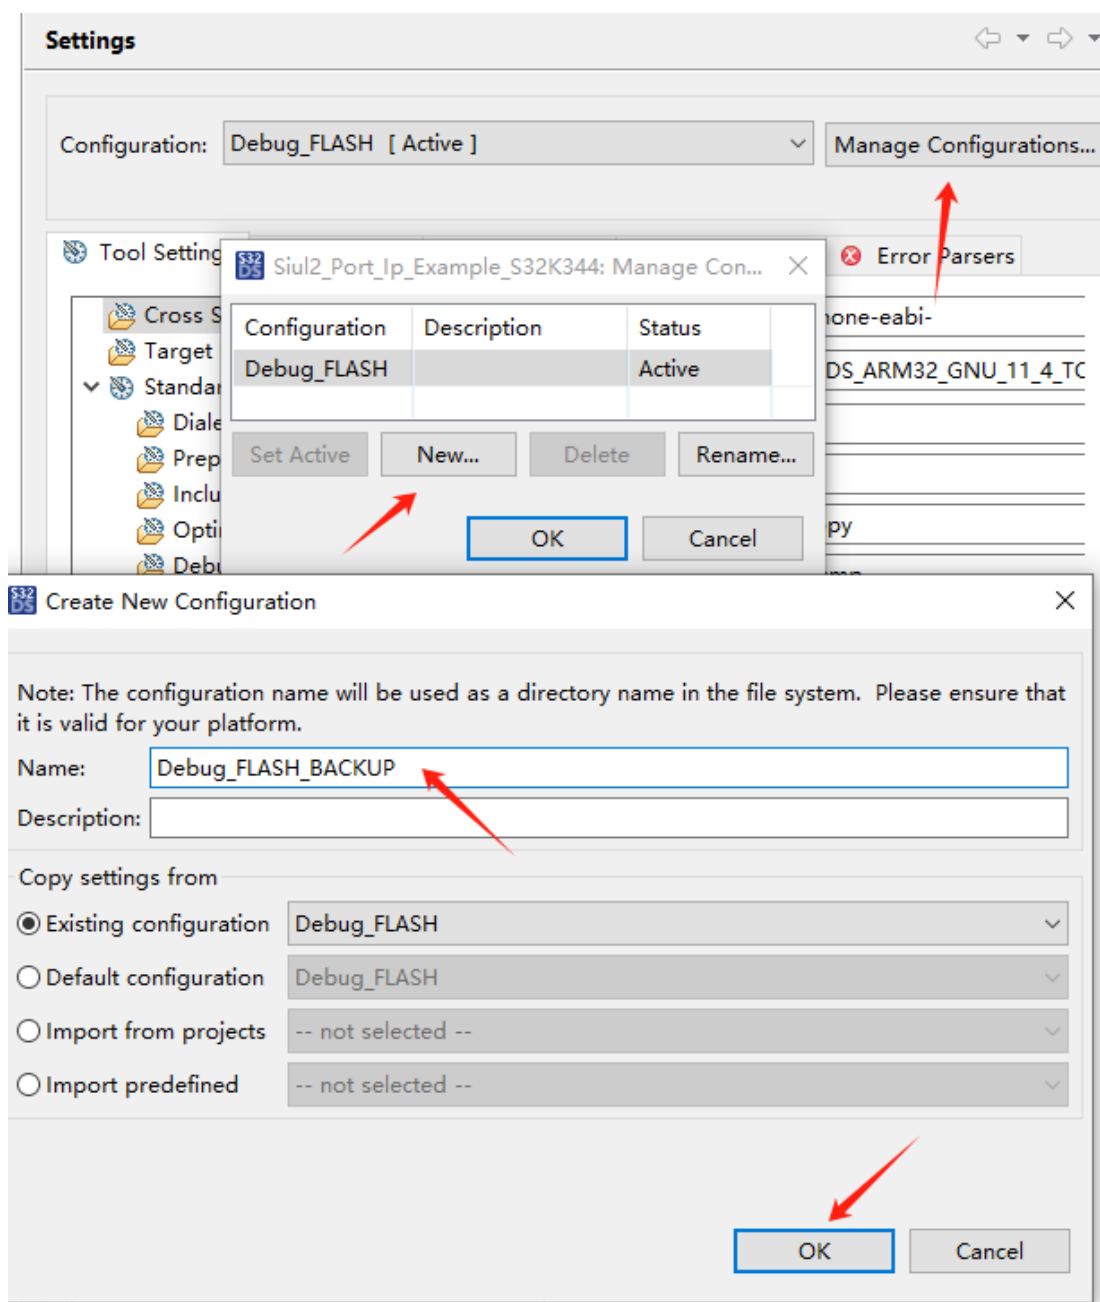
Settings

Configuration: Debug_FLASH [ Active ]

Manage Configurations...

Tool Setting

Error Parsers

Cross S

Target

Standar

Diale

Prep

Inclu

Opti

Debu

none-eabi-

DS_ARM32_GNU_11_4_TC

py

Siul2_Port_Ip_Example_S32K344: Manage Con...

| Configuration | Description | Status |
|---|---|---|
| Debug_FLASH | | Active |

Set Active  New...  Delete  Rename...

OK  Cancel

Create New Configuration

Note: The configuration name will be used as a directory name in the file system. Please ensure that it is valid for your platform.

Name: Debug_FLASH_BACKUP

Description:

Copy settings from

Existing configuration  Debug_FLASH

Default configuration  Debug_FLASH

Import from projects  -- not selected --

Import predefined  -- not selected --

OK  Cancel